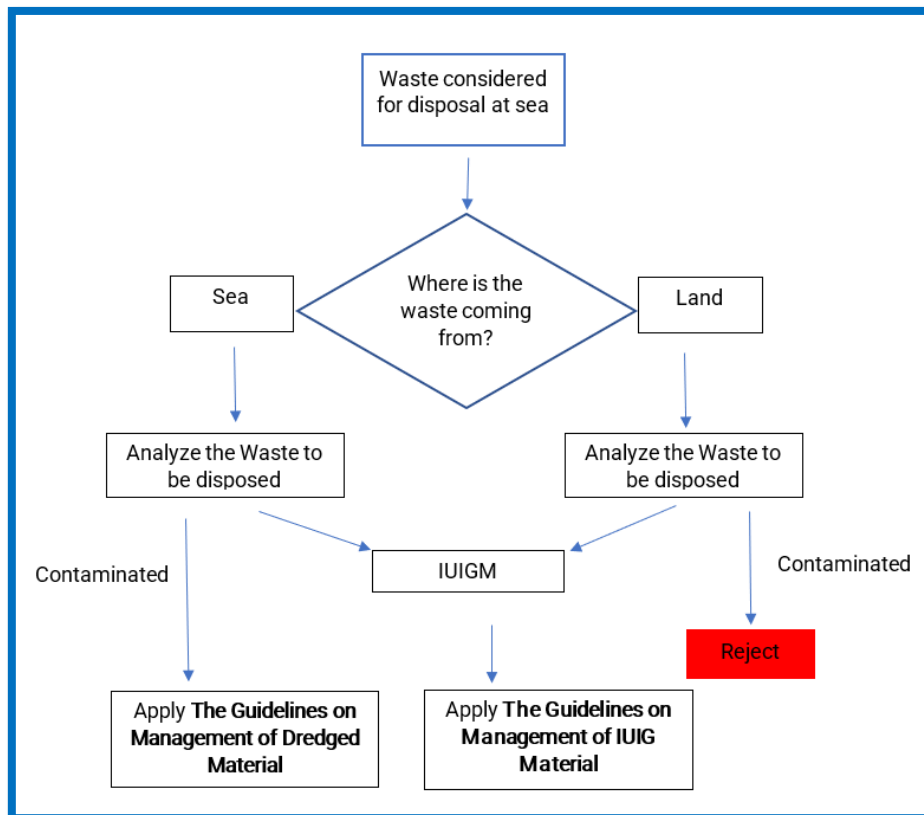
Waste considered for disposal at sea

Sea

Where is the waste coming from?

Land

Analyze the Waste to be disposed

Analyze the Waste to be disposed

Contaminated

IUIGM

Contaminated

Reject

Apply **The Guidelines on Management of Dredged Material**

Apply **The Guidelines on Management of IUIG Material**